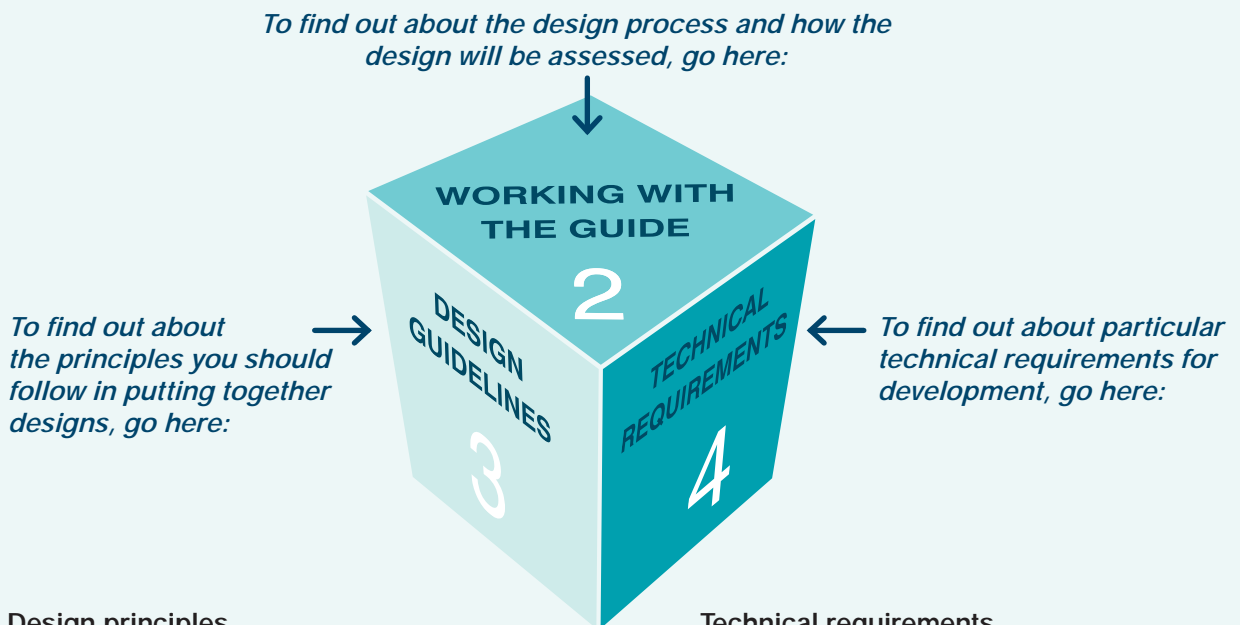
To find out about the design process and how the design will be assessed, go here:

WORKING WITH THE GUIDE

2

To find out about the principles you should follow in putting together designs, go here:

DESIGN GUIDELINES

3

TECHNICAL REQUIREMENTS

4

To find out about particular technical requirements for development, go here:

Design principles

Technical requirements